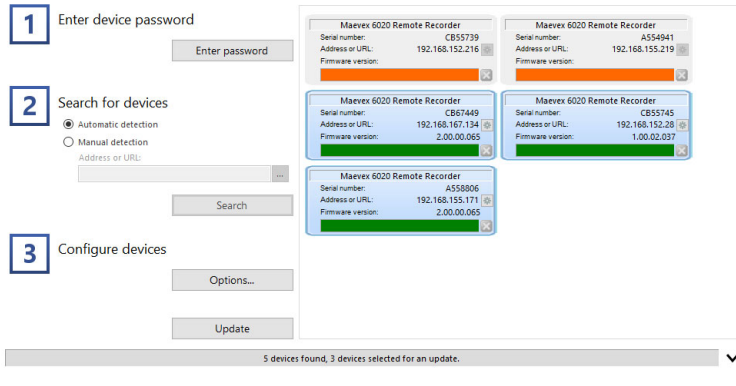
1 Enter device password

Enter password

2 Search for devices

Automatic detection

Manual detection

Address or URL:

...

Search

3 Configure devices

Options...

Update

Maevex 6020 Remote Recorder
Serial number: CB55739
Address or URL: 192.168.152.216
Firmware version:

Maevex 6020 Remote Recorder
Serial number: A554941
Address or URL: 192.168.155.219
Firmware version:

Maevex 6020 Remote Recorder
Serial number: CB67449
Address or URL: 192.168.167.134
Firmware version: 2.00.00.065

Maevex 6020 Remote Recorder
Serial number: CB55745
Address or URL: 192.168.152.28
Firmware version: 1.00.02.037

Maevex 6020 Remote Recorder
Serial number: A558806
Address or URL: 192.168.155.171
Firmware version: 2.00.00.065

5 devices found, 3 devices selected for an update.